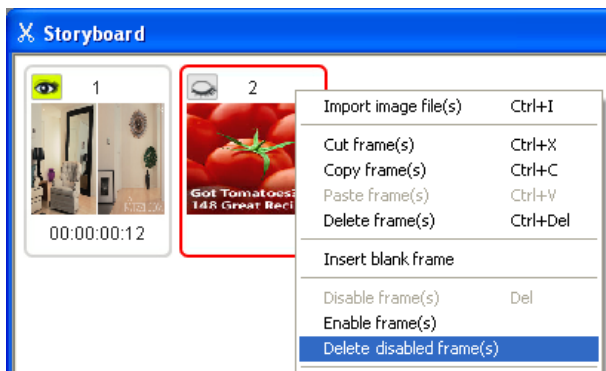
Storyboard

1

00:00:00:12

2

Got Tomatoes
148 Great Reci

Import image file(s) Ctrl+I

Cut frame(s) Ctrl+X
Copy frame(s) Ctrl+C
Paste frame(s) Ctrl+V
Delete frame(s) Ctrl+Del

Insert blank frame

Disable frame(s) Del
Enable frame(s)
Delete disabled frame(s)